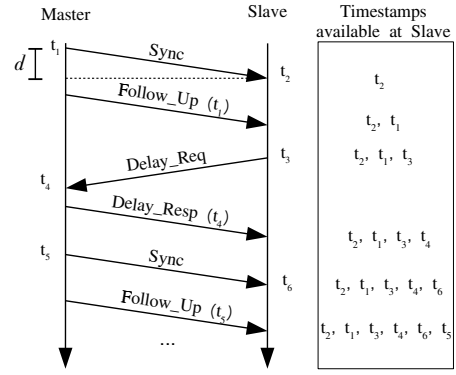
Master

Slave

Timestamps available at Slave

$d$

$t_1$

Sync

$t_2$

$t_2$

Follow_Up $(t_1)$

$t_2$, $t_1$

Delay_Req

$t_3$

$t_2$, $t_1$, $t_3$

$t_4$

Delay_Resp $(t_4)$

$t_2$, $t_1$, $t_3$, $t_4$

$t_5$

Sync

$t_6$

$t_2$, $t_1$, $t_3$, $t_4$, $t_6$

Follow_Up $(t_5)$

$t_2$, $t_1$, $t_3$, $t_4$, $t_6$, $t_5$

...